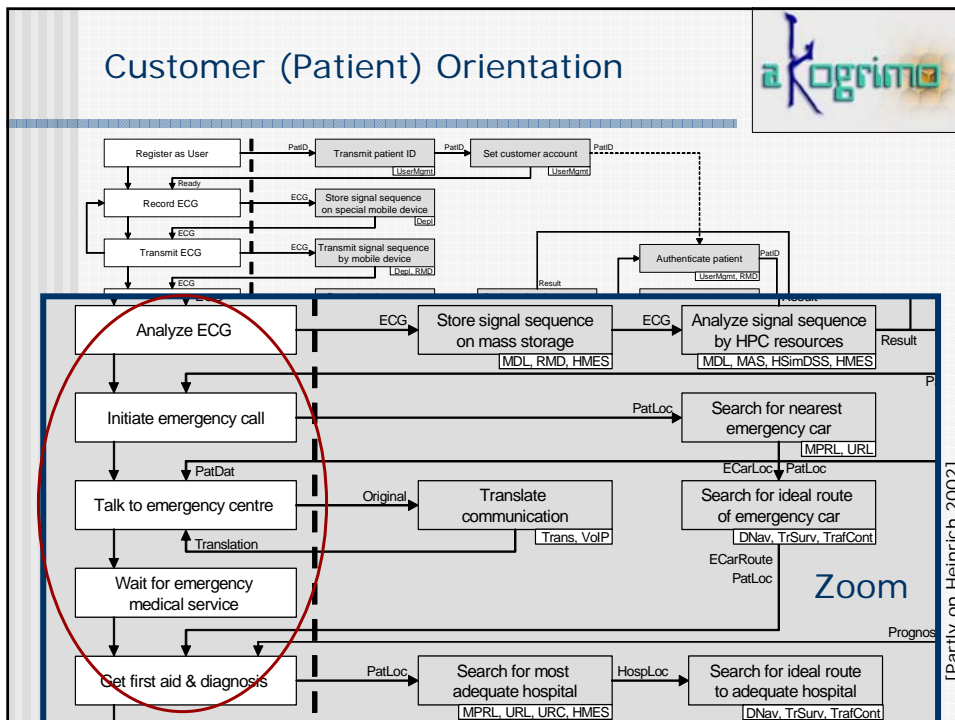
Customer (Patient) Orientation

akogrimo

Register as User
PatID
Transmit patient ID
UserMgmt
PatID
Set customer account
UserMgmt
PatID
Ready
Record ECG
ECG
Store signal sequence on special mobile device
Depl
ECG
Transmit ECG
ECG
Transmit signal sequence by mobile device
Depl, RMD
Authenticate patient
UserMgmt, RMD
PatID
Result
ECG
Result

Analyze ECG
ECG
Store signal sequence on mass storage
MDL, RMD, HMES
ECG
Analyze signal sequence by HPC resources
MDL, MAS, HSimDSS, HMES
Result
P
Initiate emergency call
PatLoc
Search for nearest emergency car
MPRL, URL
PatDat
ECarLoc
PatLoc
Talk to emergency centre
Original
Translate communication
Trans, VoIP
Translation
Search for ideal route of emergency car
DNav, TrSurv, TrafCont
ECarRoute
PatLoc
Wait for emergency medical service
Zoom
Prognos
Get first aid & diagnosis
PatLoc
Search for most adequate hospital
MPRL, URL, URC, HMES
HospLoc
Search for ideal route to adequate hospital
DNav, TrSurv, TrafCont

[Partly on Heinrich 2002]